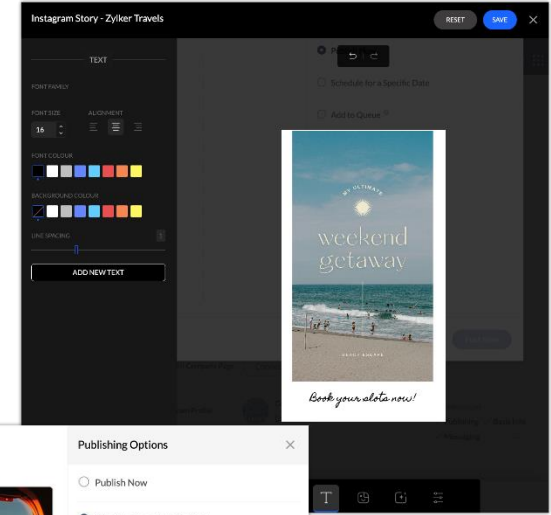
Instagram Story - Zylker Travels

RESET

SAVE

TEXT

FONT FAMILY

FONT SIZE

ALIGNMENT

16

FONT COLOUR

BACKGROUND COLOUR

LINE SPACING

ADD NEW TEXT

Schedule for a Specific Date

Add to Queue

MY ULTIMATE

weekend getaway

Book your slots now!

Publishing Options

Publish Now